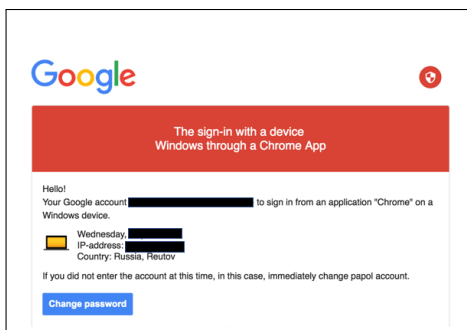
Google

The sign-in with a device Windows through a Chrome App

Hello!
Your Google account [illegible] to sign in from an application "Chrome" on a Windows device.

Wednesday, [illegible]
IP-address: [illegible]
Country: Russia, Reutov

If you did not enter the account at this time, in this case, immediately change papol account.

Change password